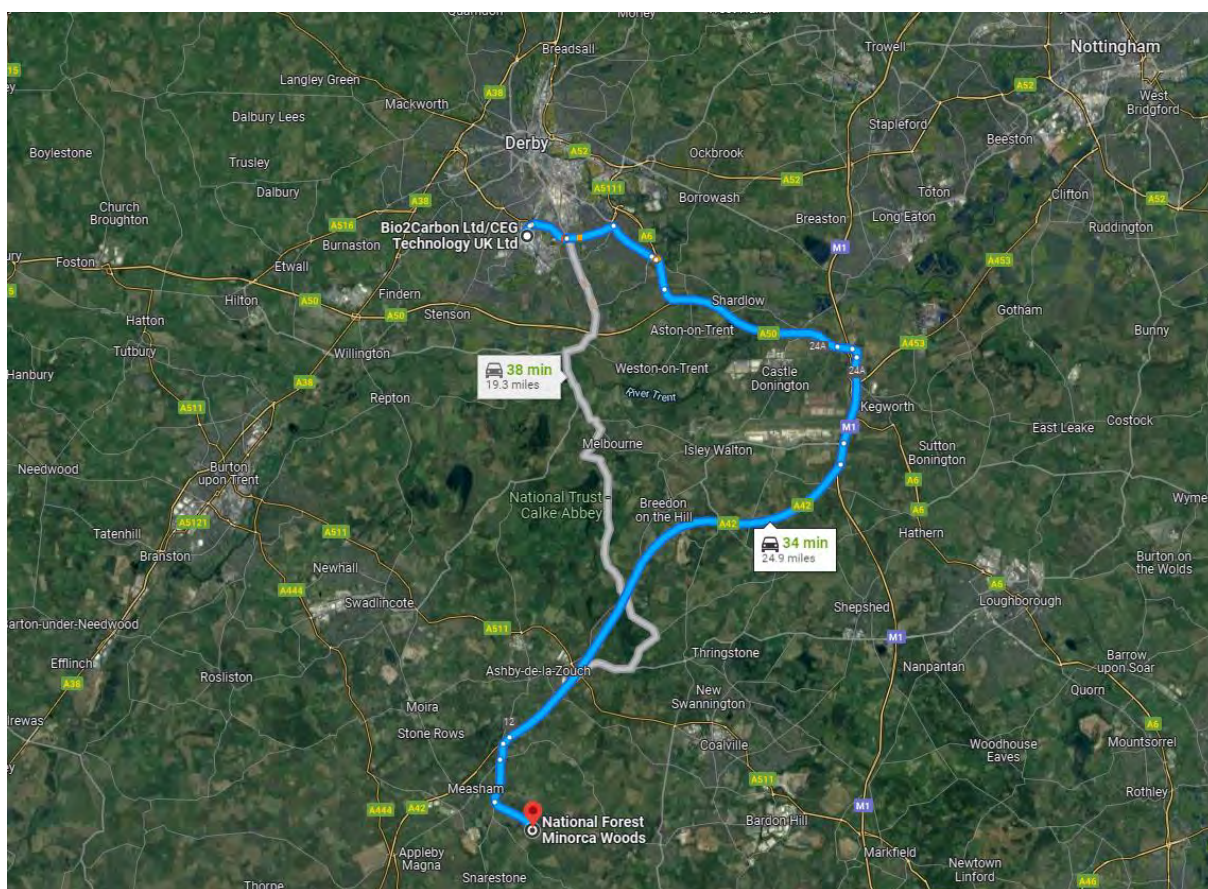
Quarndon
Morley
Breadsall
Trowell
Nottingham
Langley Green
Mackworth
A38
A52
West Bridgford
Dalbury Lees
Stapleford
Beeston
Boylestone
Derby
A52
Ockbrook
Trusley
A5111
Borrowash
A52
Toton
Clifton
Church Broughton
Dalbury
A38
Breaston
Long Eaton
A52
Ruddington
A516
Bio2Carbon Ltd/CEG Technology UK Ltd
Burnaston
A6
M1
Foston
Etwall
A453
Hilton
A50
Findern
Shardlow
Gotham
Hatton
A50
Stenson
Aston-on-Trent
A50
Bunny
Tutbury
Willington
24A
A453
Hanbury
38 min
19.3 miles
Weston-on-Trent
Castle Donington
24A
A38
River Trent
Repton
Kegworth
A511
M1
East Leake
Costock
Melbourne
Isley Walton
Sutton Bonington
Needwood
Burton upon Trent
A6
National Trust - Calke Abbey
Breedon on the Hill
A42
A6
Wyme
A42
34 min
24.9 miles
Tatenhill
A5121
A511
Hathern
Branston
Burton on the Wolds
Newhall
A444
Swadlincote
A6
Loughborough
Shepshed
Barton-under-Needwood
A511
M1
Barrow upon Soar
Thringstone
Nanpantan
Efflinch
Ashby-de-la-Zouch
A38
Rosliston
New Swannington
Quorn
Moira
12
A6
Alrewas
Stone Rows
Coalville
Woodhouse Eaves
Mountsorrel
A511
Measham
M1
A444
A42
National Forest Minorca Woods
Bardon Hill
Rothley
Appleby Magna
Markfield
Newtown Linford
Thorpe
Snarestone
A46